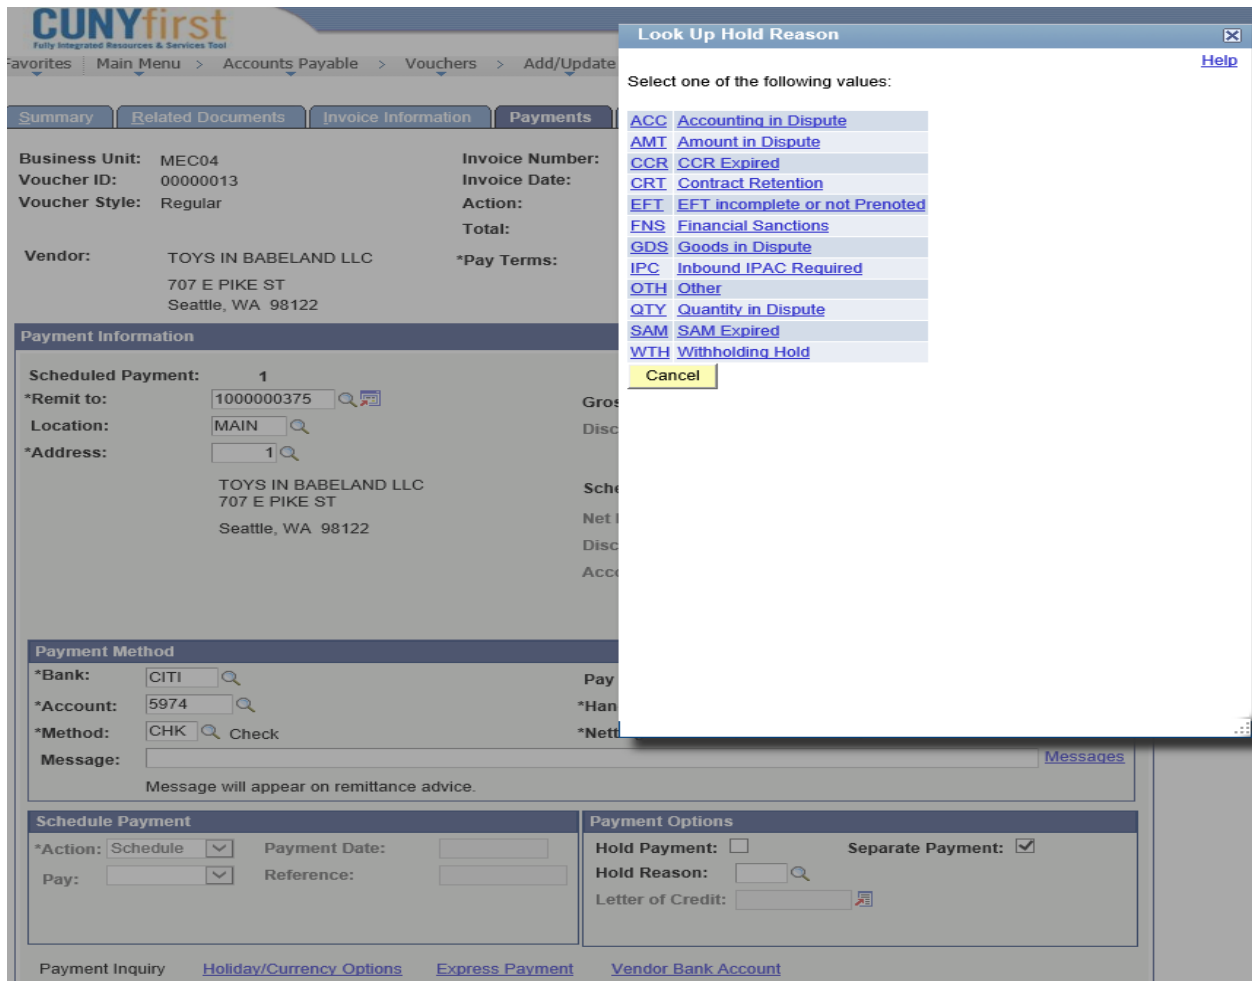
CUNYfirst
Fully Integrated Resources & Services Tool

avorites | Main Menu > Accounts Payable > Vouchers > Add/Update

Summary | Related Documents | Invoice Information | Payments

Business Unit: MEC04
Voucher ID: 00000013
Voucher Style: Regular

Invoice Number:
Invoice Date:
Action:
Total:

Vendor: TOYS IN BABELAND LLC
707 E PIKE ST
Seattle, WA 98122

*Pay Terms:

Payment Information

Scheduled Payment: 1
*Remit to: 1000000375
Location: MAIN
*Address: 1

TOYS IN BABELAND LLC
707 E PIKE ST
Seattle, WA 98122

Gros
Disc
Sche
Net I
Disc
Acc

Payment Method
*Bank: CITI
*Account: 5974
*Method: CHK Check
Message:
Message will appear on remittance advice.

Pay
*Han
*Nett

Messages

Schedule Payment
*Action: Schedule
Pay:
Payment Date:
Reference:

Payment Options
Hold Payment:
Hold Reason:
Letter of Credit:
Separate Payment:

Payment Inquiry Holiday/Currency Options Express Payment Vendor Bank Account

Look Up Hold Reason
Help
Select one of the following values:

| ACC | Accounting in Dispute |
|---|---|
| AMT | Amount in Dispute |
| CCR | CCR Expired |
| CRT | Contract Retention |
| EFT | EFT incomplete or not Prenoted |
| FNS | Financial Sanctions |
| GDS | Goods in Dispute |
| IPC | Inbound IPAC Required |
| OTH | Other |
| QTY | Quantity in Dispute |
| SAM | SAM Expired |
| WTH | Withholding Hold |

Cancel